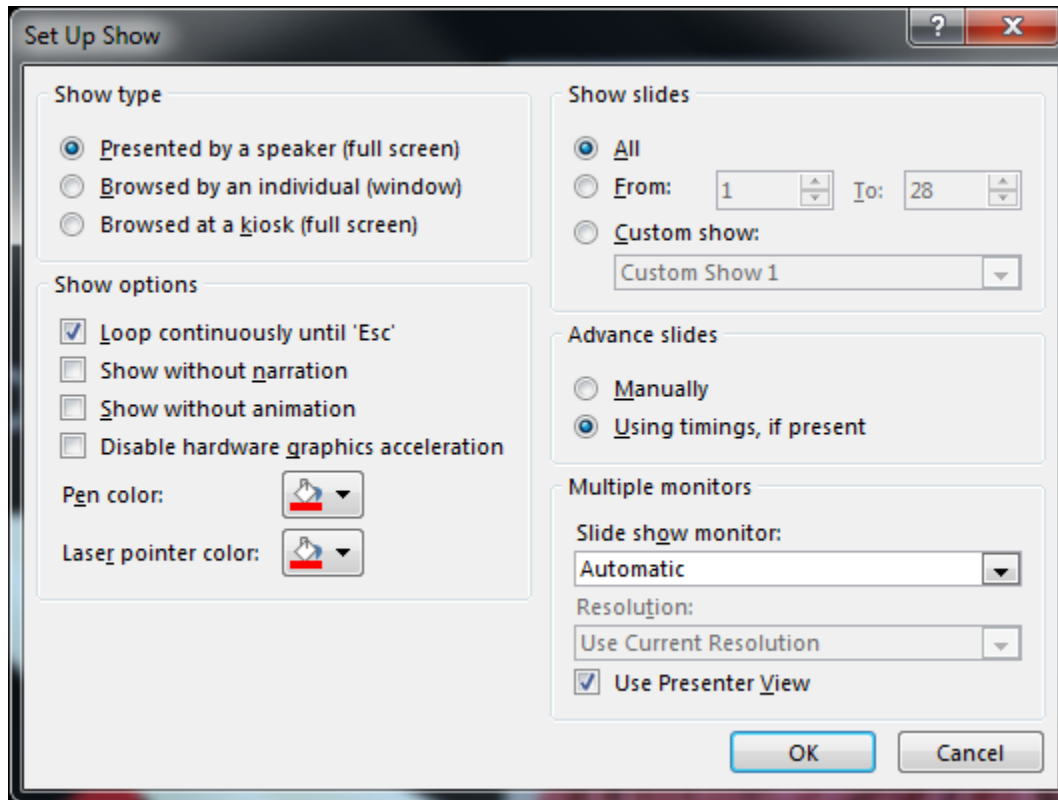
Set Up Show

?

X

Show type

Presented by a speaker (full screen)

Browsed by an individual (window)

Browsed at a kiosk (full screen)

Show options

Loop continuously until 'Esc'

Show without narration

Show without animation

Disable hardware graphics acceleration

Pen color:

Laser pointer color:

Show slides

All

From: 1 To: 28

Custom show:

Custom Show 1

Advance slides

Manually

Using timings, if present

Multiple monitors

Slide show monitor:

Automatic

Resolution:

Use Current Resolution

Use Presenter View

OK

Cancel